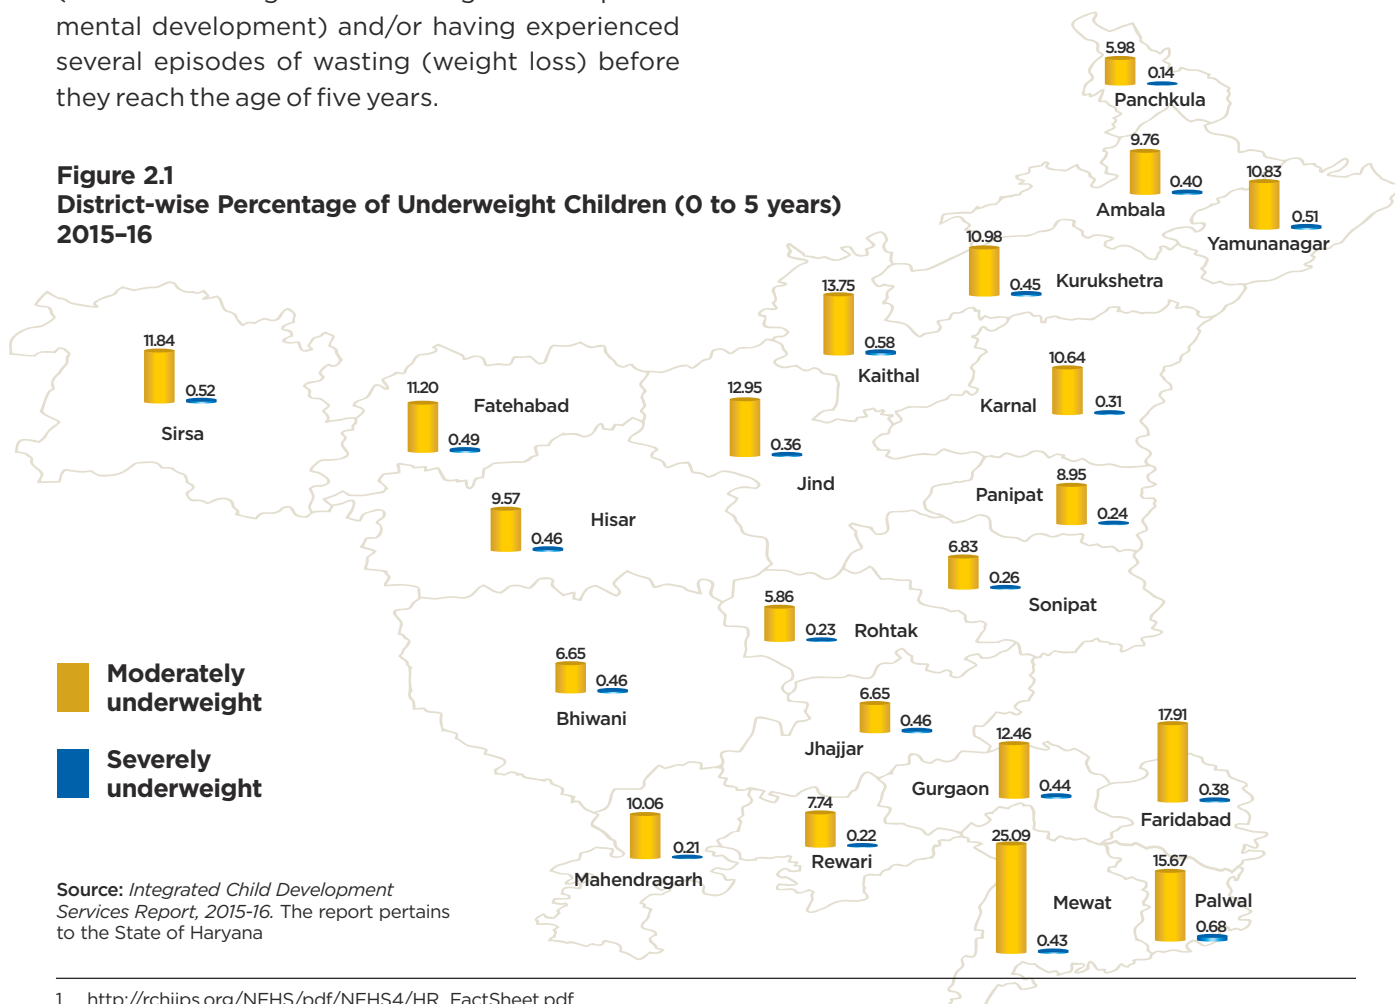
mental development) and/or having experienced several episodes of wasting (weight loss) before they reach the age of five years.

**Figure 2.1**
**District-wise Percentage of Underweight Children (0 to 5 years) 2015–16**

5.98
0.14
Panchkula

9.76
0.40
Ambala

10.83
0.51
Yamunanagar

10.98
0.45
Kurukshetra

13.75
0.58
Kaithal

11.84
0.52
Sirsa

11.20
Fatehabad
0.49

12.95
0.36
Jind

10.64
0.31
Karnal

8.95
Panipat
0.24

9.57
Hisar
0.46

6.83
0.26
Sonipat

5.86
0.23
Rohtak

6.65
0.46
Bhiwani

6.65
0.46
Jhajjar

12.46
Gurgaon
0.44

17.91
0.38
Faridabad

10.06
0.21
Mahendragarh

7.74
0.22
Rewari

25.09
Mewat
0.43

15.67
Palwal
0.68

Moderately underweight

Severely underweight

Source: *Integrated Child Development Services Report, 2015-16.* The report pertains to the State of Haryana

1 http://rchiips.org/NFHS/pdf/NFHS4/HR_FactSheet.pdf